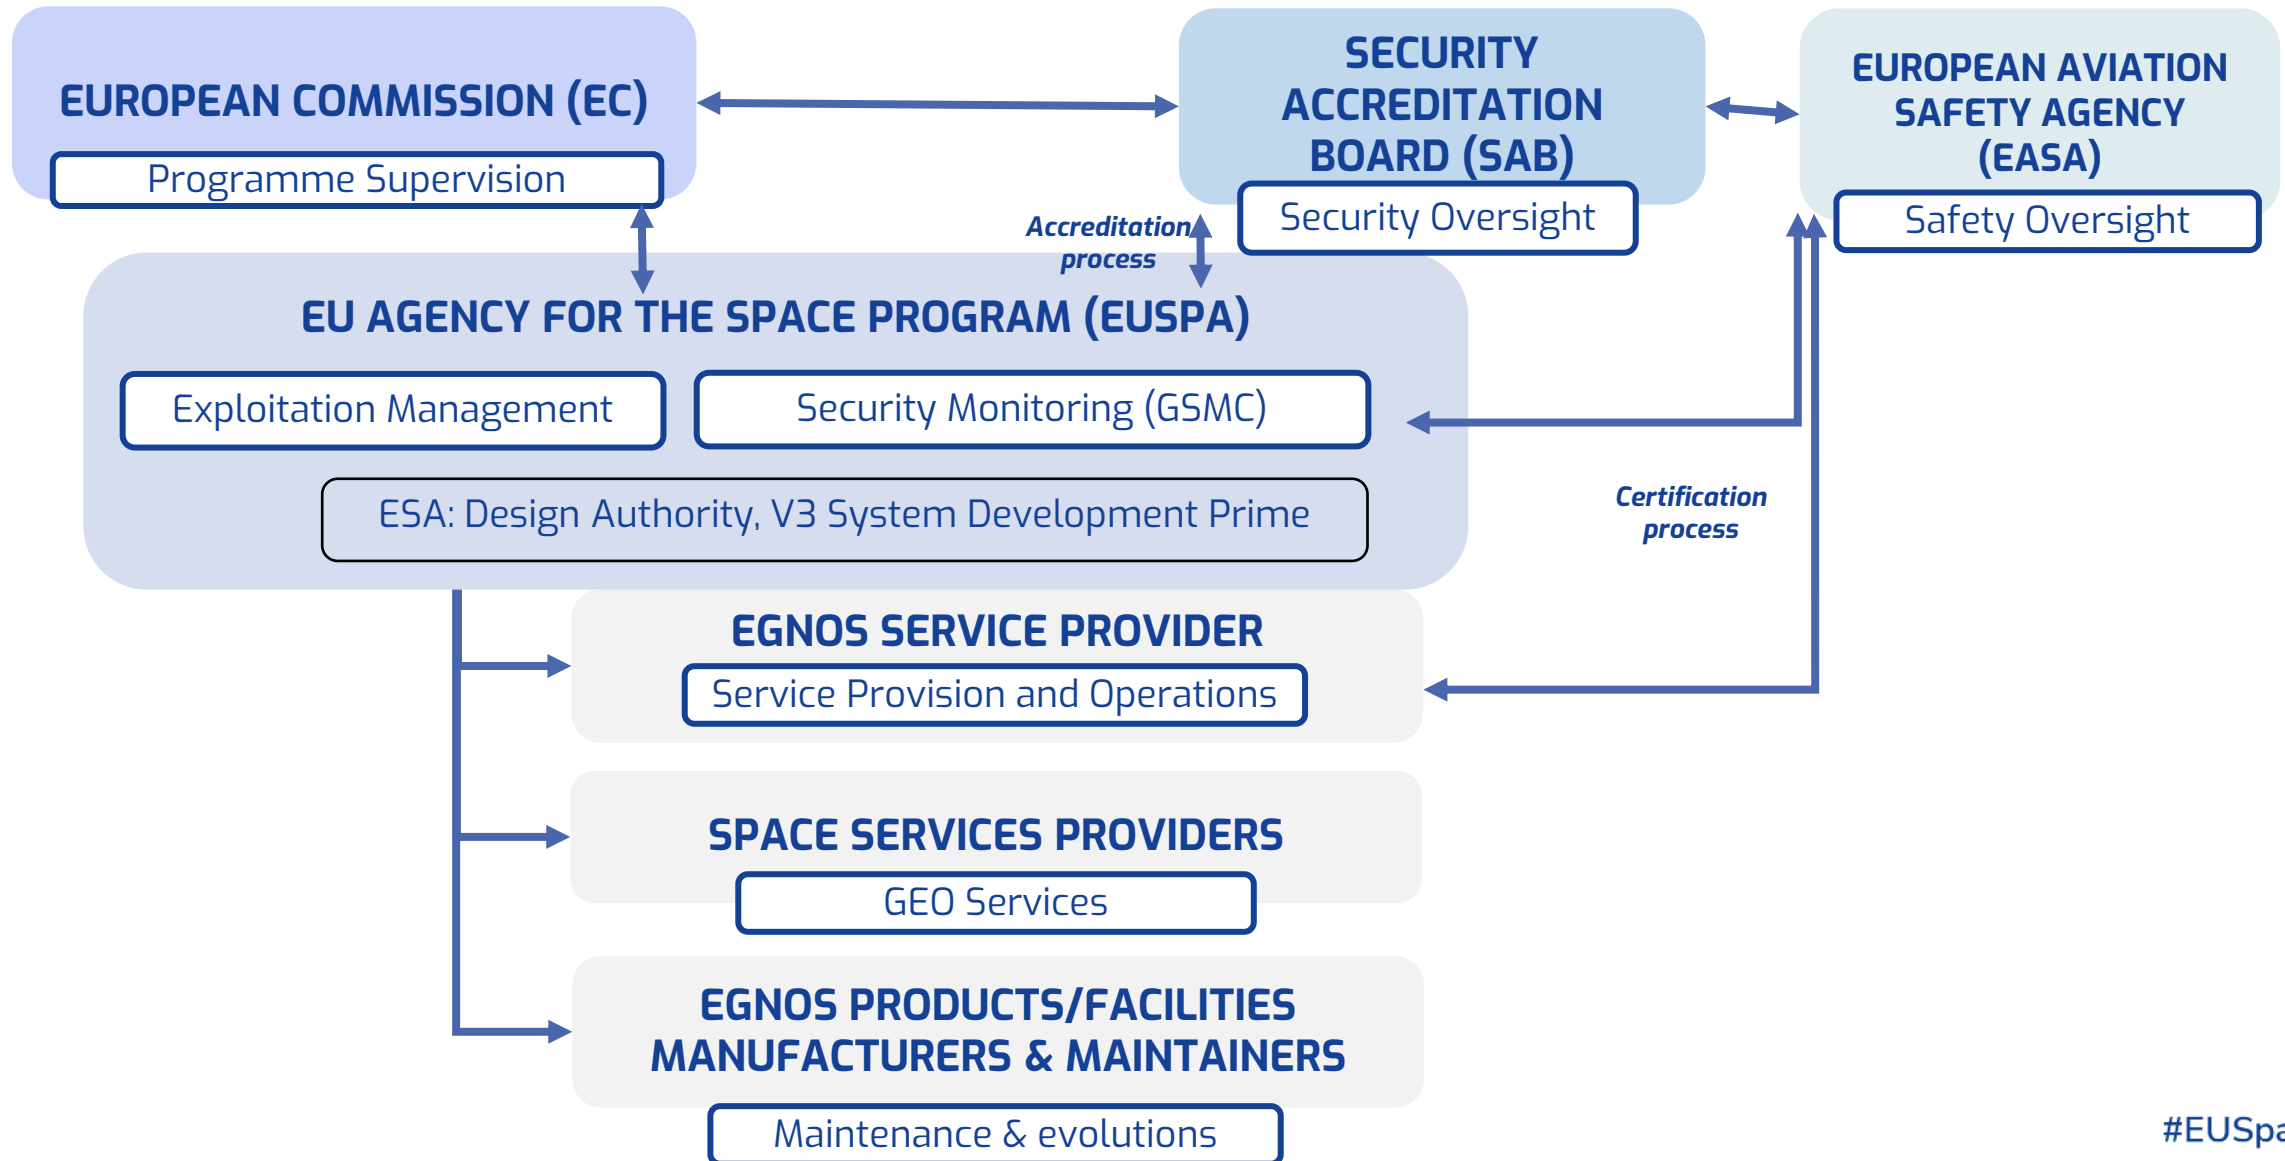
EUROPEAN COMMISSION (EC)
Programme Supervision

SECURITY ACCREDITATION BOARD (SAB)
Security Oversight

EUROPEAN AVIATION SAFETY AGENCY (EASA)
Safety Oversight

Accreditation process

EU AGENCY FOR THE SPACE PROGRAM (EUSPA)
Exploitation Management
Security Monitoring (GSMC)
ESA: Design Authority, V3 System Development Prime

Certification process

EGNOS SERVICE PROVIDER
Service Provision and Operations

SPACE SERVICES PROVIDERS
GEO Services

EGNOS PRODUCTS/FACILITIES MANUFACTURERS & MAINTAINERS
Maintenance & evolutions

#EUSpa